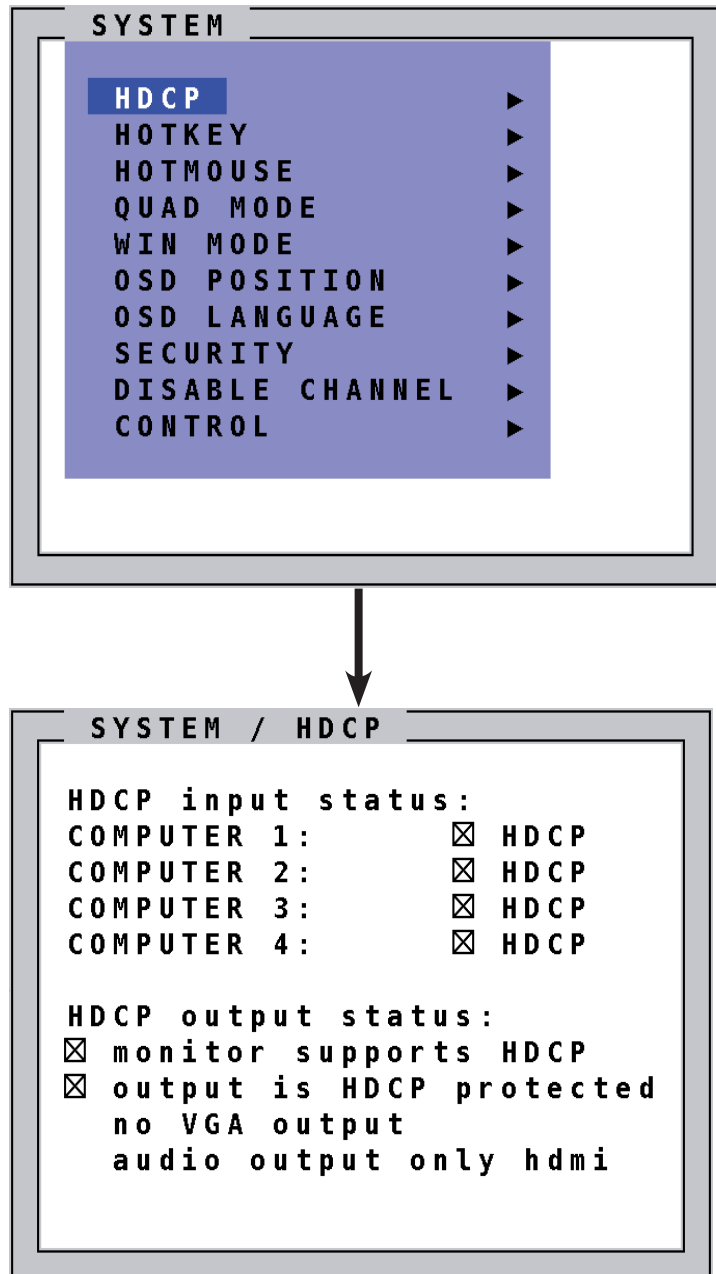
SYSTEM

HDCP ▶
HOTKEY ▶
HOTMOUSE ▶
QUAD MODE ▶
WIN MODE ▶
OSD POSITION ▶
OSD LANGUAGE ▶
SECURITY ▶
DISABLE CHANNEL ▶
CONTROL ▶

SYSTEM / HDCP

HDCP input status:
COMPUTER 1: ☒ HDCP
COMPUTER 2: ☒ HDCP
COMPUTER 3: ☒ HDCP
COMPUTER 4: ☒ HDCP

HDCP output status:
☒ monitor supports HDCP
☒ output is HDCP protected
no VGA output
audio output only hdmi